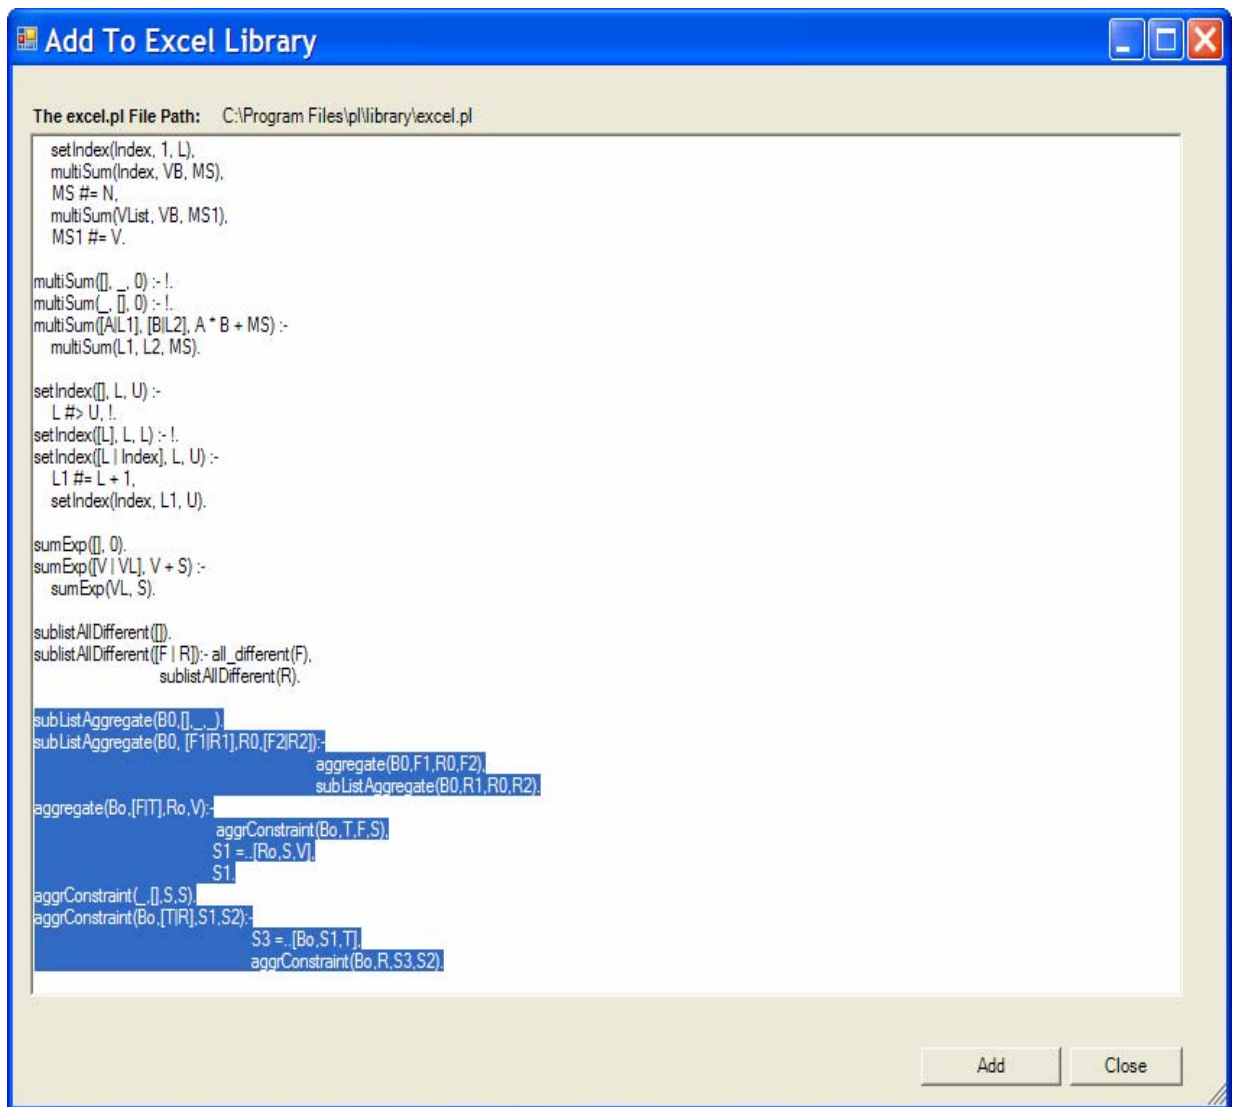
Add To Excel Library

The excel.pl File Path: C:\Program Files\pl\library\excel.pl

setIndex(Index, 1, L),
multiSum(Index, VB, MS),
MS #= N,
multiSum(VList, VB, MS1),
MS1 #= V.

multiSum([], _, 0) :- !.
multiSum(_, [], 0) :- !.
multiSum([A|L1], [B|L2], A * B + MS) :-
multiSum(L1, L2, MS).

setIndex([], L, U) :-
L #> U, !.
setIndex([L], L, L) :- !.
setIndex([L | Index], L, U) :-
L1 #= L + 1,
setIndex(Index, L1, U).

sumExp([], 0).
sumExp([V | VL], V + S) :-
sumExp(VL, S).

sublistAllDifferent([]).
sublistAllDifferent([F | R]):- all_different(F),
sublistAllDifferent(R).

subListAggregate(B0,[],_,_).
subListAggregate(B0, [F1|R1],R0,[F2|R2]):-
aggregate(B0,F1,R0,F2),
subListAggregate(B0,R1,R0,R2).
aggregate(Bo,[F|T],Ro,V):-
aggrConstraint(Bo,T,F,S),
S1 =..[Ro,S,V],
S1.
aggrConstraint(_,[],S,S).
aggrConstraint(Bo,[T|R],S1,S2):-
S3 =..[Bo,S1,T],
aggrConstraint(Bo,R,S3,S2).

Add Close